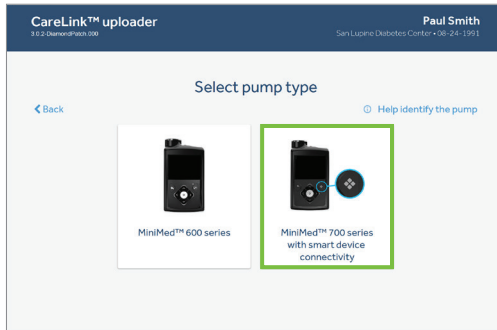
CareLink™ uploader
3.0.2-DiamondPatch.000

Paul Smith
San Lupine Diabetes Center • 08-24-1991

Select pump type

‹ Back

ⓘ Help identify the pump

MiniMed™ 600 series

MiniMed™ 700 series with smart device connectivity